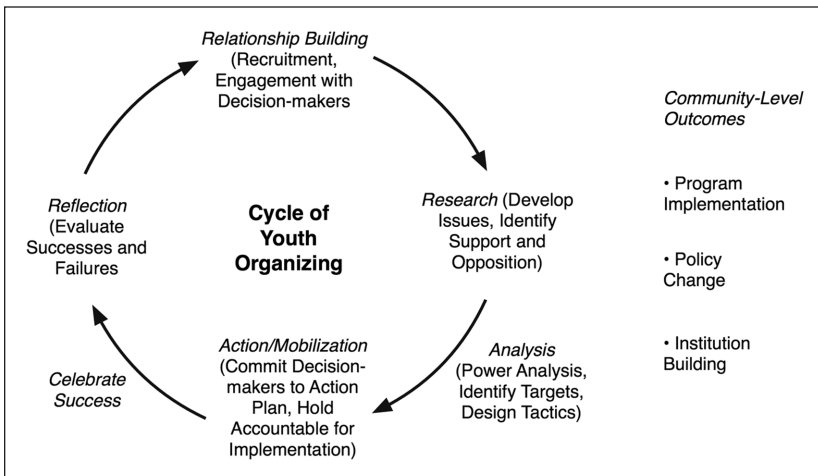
Relationship Building (Recruitment, Engagement with Decision-makers

Research (Develop Issues, Identify Support and Opposition)

Analysis (Power Analysis, Identify Targets, Design Tactics)

Action/Mobilization (Commit Decision-makers to Action Plan, Hold Accountable for Implementation)

Celebrate Success

Reflection (Evaluate Successes and Failures

Cycle of Youth Organizing

Community-Level Outcomes

• Program Implementation

• Policy Change

• Institution Building